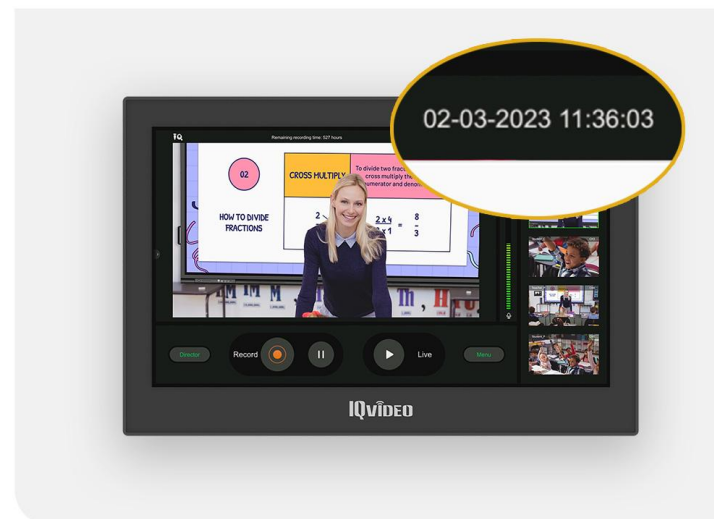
02-03-2023 11:36:03

IQ

Remaining recording time: 527 hours

02

HOW TO DIVIDE FRACTIONS

CROSS MULTIPLY

To divide two frac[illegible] cross multiply th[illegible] numerator and denomi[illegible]

2

$2 \times 4$
$\times 1$

$=$

$\frac{8}{3}$

Director

Record

Live

Menu

IQVIDEO